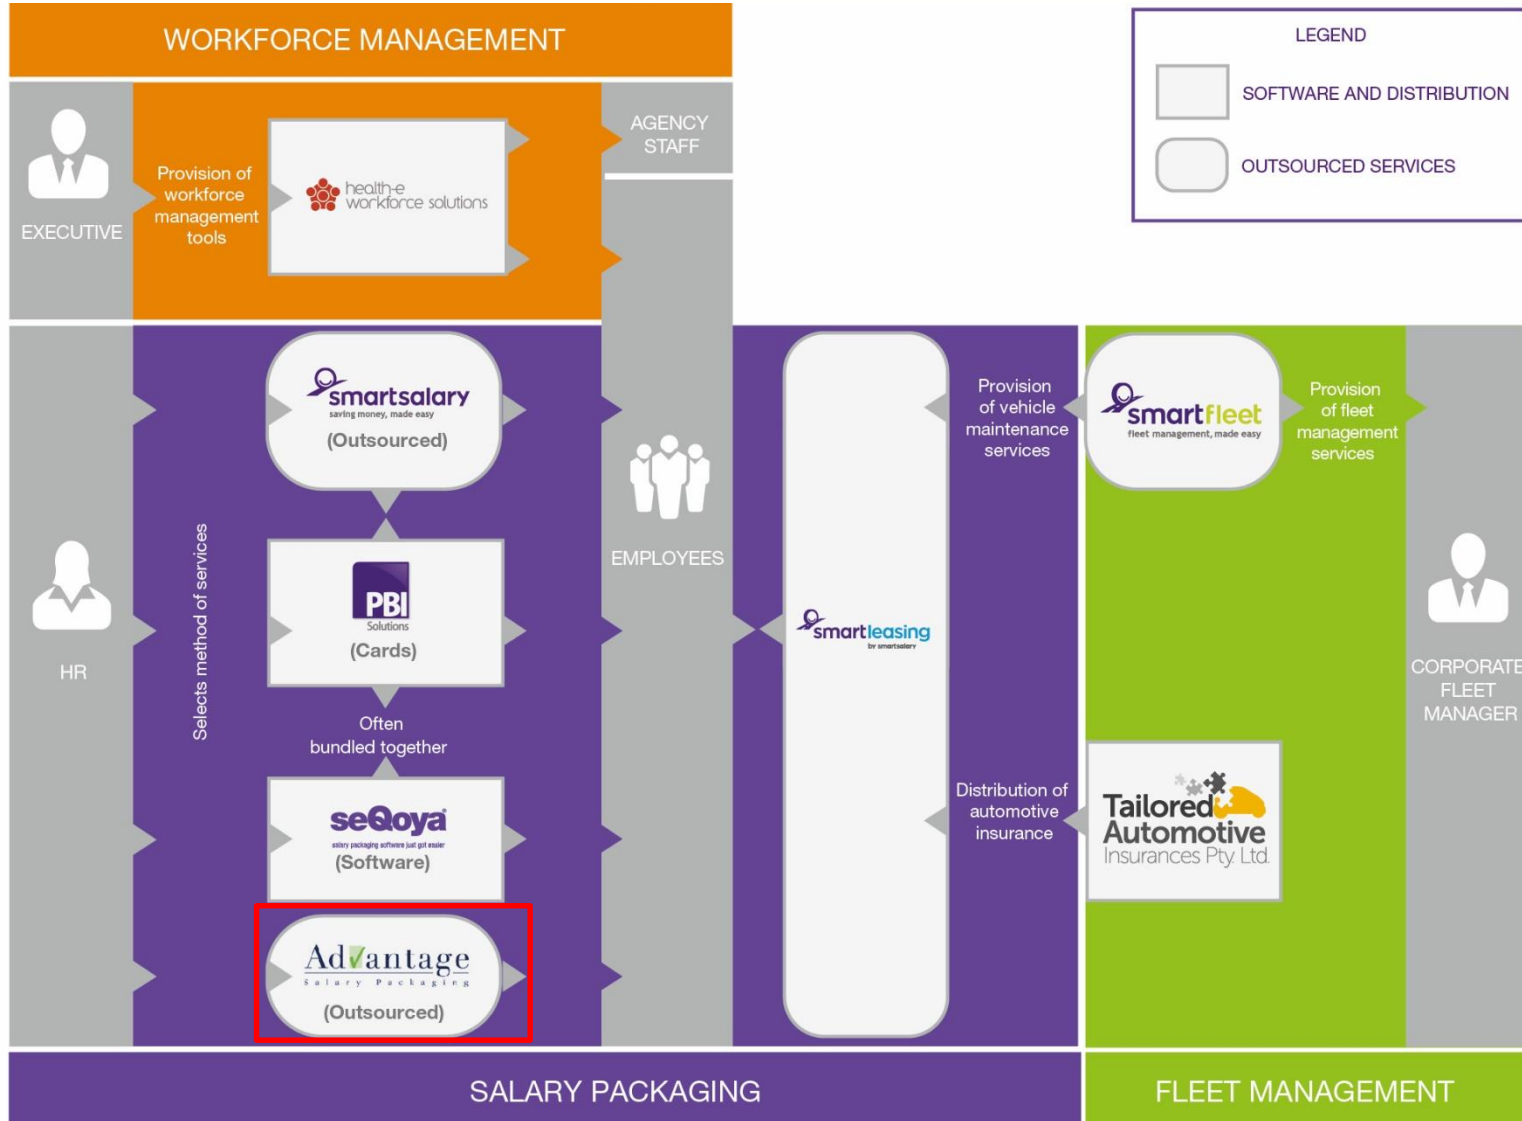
WORKFORCE MANAGEMENT

LEGEND

SOFTWARE AND DISTRIBUTION

OUTSOURCED SERVICES

EXECUTIVE

Provision of workforce management tools

health-e workforce solutions

AGENCY STAFF

HR

Selects method of services

smartsalary
saving money, made easy
(Outsourced)

PBI
Solutions
(Cards)

Often bundled together

seQoya
salary packaging software just got easier
(Software)

Advantage
Salary Packaging
(Outsourced)

EMPLOYEES

smartleasing
by smartsalary

Provision of vehicle maintenance services

Distribution of automotive insurance

smartfleet
fleet management, made easy

Provision of fleet management services

Tailored Automotive Insurances Pty Ltd

CORPORATE FLEET MANAGER

SALARY PACKAGING

FLEET MANAGEMENT